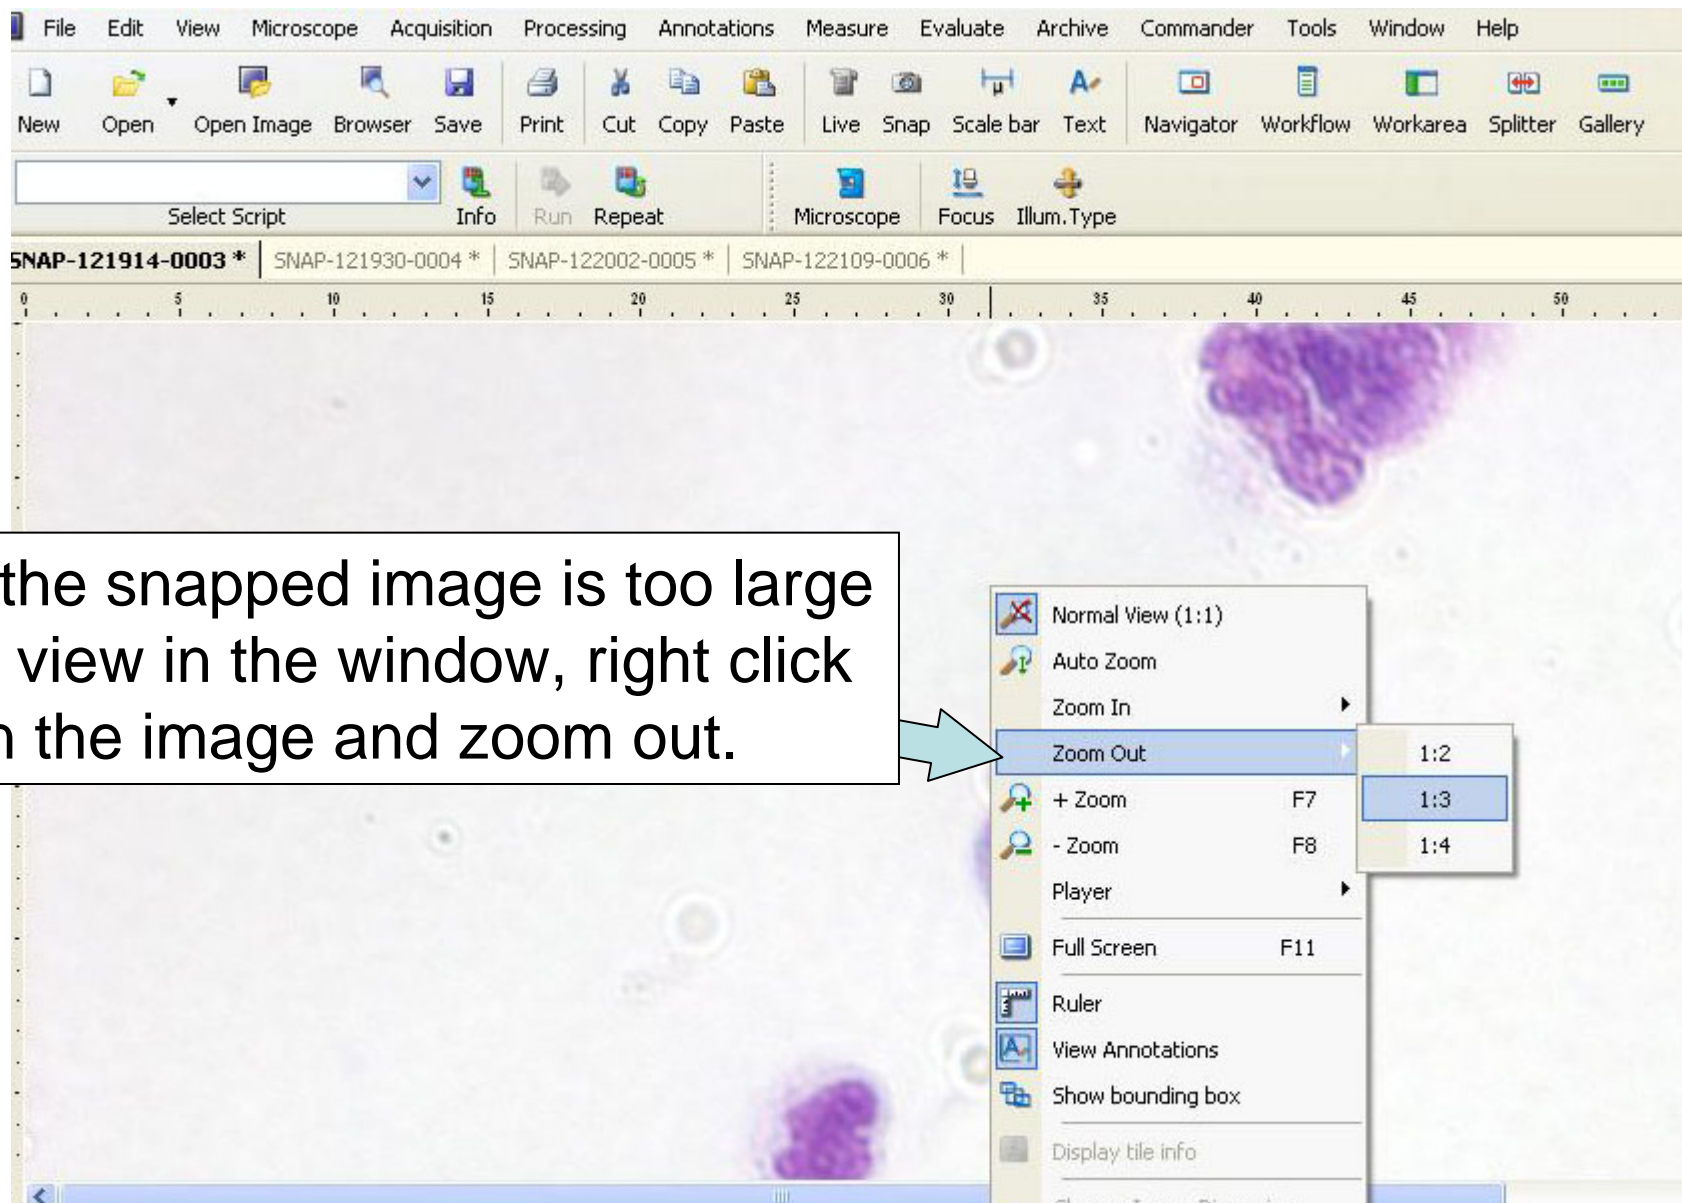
File Edit View Microscope Acquisition Processing Annotations Measure Evaluate Archive Commander Tools Window Help

New Open Open Image Browser Save Print Cut Copy Paste Live Snap Scale bar Text Navigator Workflow Workarea Splitter Gallery

Select Script Info Run Repeat Microscope Focus Illum.Type

SNAP-121914-0003 * | SNAP-121930-0004 * | SNAP-122002-0005 * | SNAP-122109-0006 *

0 5 10 15 20 25 30 35 40 45 50

the snapped image is too large view in the window, right click the image and zoom out.

Normal View (1:1)
Auto Zoom
Zoom In
Zoom Out
+ Zoom F7
- Zoom F8
Player
Full Screen F11
Ruler
View Annotations
Show bounding box
Display tile info
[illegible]

1:2
1:3
1:4